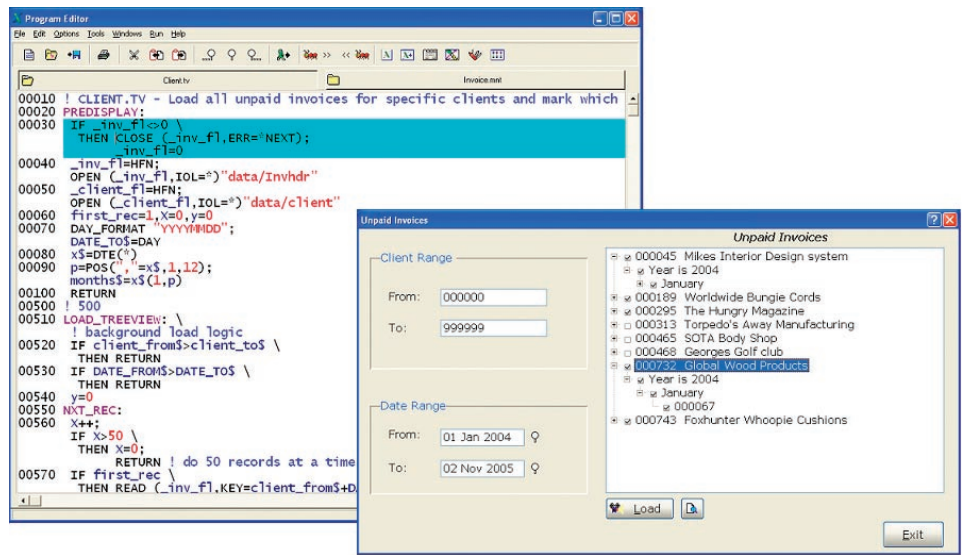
Program Editor

File Edit Options Tools Windows Run Help

Client.tv

Invoice.mnl

00010 ! CLIENT.TV - Load all unpaid invoices for specific clients and mark which
00020 PREDISPLAY:
00030 IF _inv_fl<>0 \
THEN CLOSE (_inv_fl,ERR=*NEXT);
_inv_fl=0
00040 _inv_fl=HFN;
OPEN (_inv_fl,IOL=*)"data/Invhdr"
00050 _client_fl=HFN;
OPEN (_client_fl,IOL=*)"data/client"
00060 first_rec=1,X=0,y=0
00070 DAY_FORMAT "YYYYMMDD";
DATE_TO$=DAY
00080 x$=DTE(*)
00090 p=POS(","=x$,1,12);
months$=x$(1,p)
00100 RETURN
00500 ! 500
00510 LOAD_TREEVIEW: \
! background load logic
00520 IF client_from$>client_to$ \
THEN RETURN
00530 IF DATE_FROM$>DATE_TO$ \
THEN RETURN
00540 y=0
00550 NXT_REC:
00560 X++;
IF X>50 \
THEN X=0;
RETURN ! do 50 records at a time
00570 IF first_rec \
THEN READ (_inv_fl,KEY=client_from$+D

Unpaid Invoices

Client Range

From: 000000

To: 999999

Date Range

From: 01 Jan 2004

To: 02 Nov 2005

Unpaid Invoices

000045 Mikes Interior Design system
Year is 2004
January
000189 Worldwide Bungie Cords
000295 The Hungry Magazine
000313 Torpedo's Away Manufacturing
000465 SOTA Body Shop
000468 Georges Golf club
000732 Global Wood Products
Year is 2004
January
000067
000743 Foxhunter Whoopie Cushions

Load

Exit